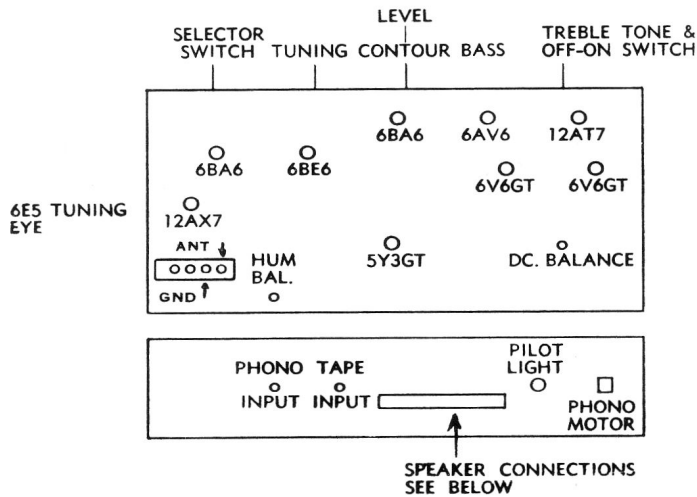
SELECTOR SWITCH

TUNING

LEVEL CONTOUR

BASS

TREBLE TONE & OFF-ON SWITCH

6BA6

6AV6

12AT7

6BA6

6BE6

6V6GT

6V6GT

6E5 TUNING EYE

12AX7

ANT

GND

HUM BAL.

5Y3GT

DC. BALANCE

PHONO INPUT

TAPE INPUT

PILOT LIGHT

PHONO MOTOR

SPEAKER CONNECTIONS SEE BELOW